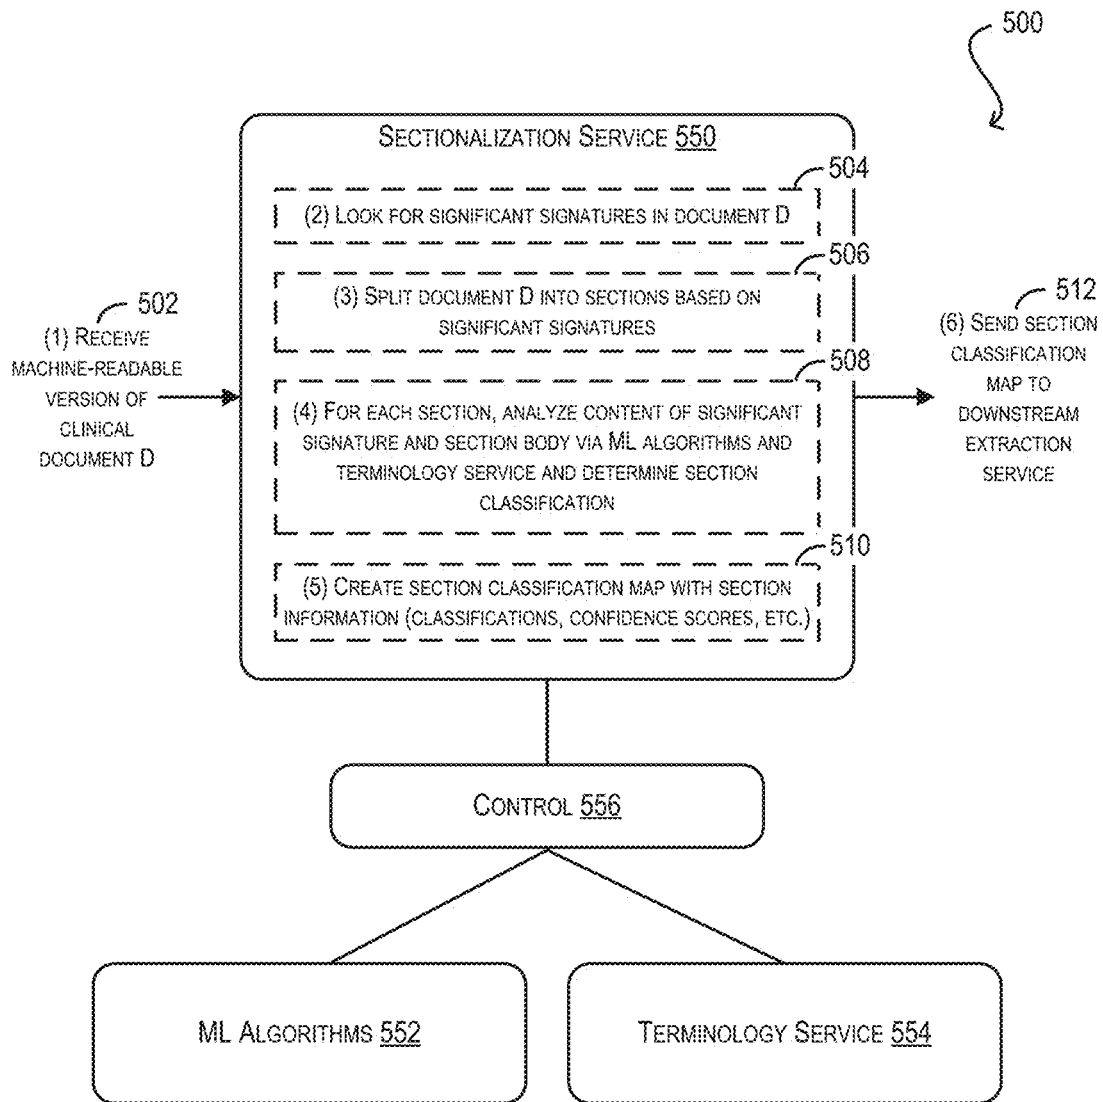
500

Sectionalization Service 550

504

(2) Look for significant signatures in document D

506

(3) Split document D into sections based on significant signatures

502

(1) Receive machine-readable version of clinical document D

508

(4) For each section, analyze content of significant signature and section body via ML algorithms and terminology service and determine section classification

512

(6) Send section classification map to downstream extraction service

510

(5) Create section classification map with section information (classifications, confidence scores, etc.)

Control 556

ML Algorithms 552

Terminology Service 554